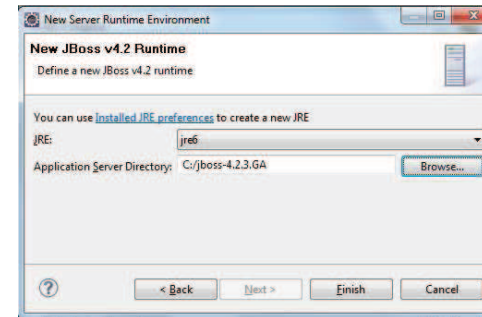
New Server Runtime Environment

New JBoss v4.2 Runtime

Define a new JBoss v4.2 runtime

You can use Installed JRE preferences to create a new JRE

JRE: jre6

Application Server Directory: C:/jboss-4.2.3.GA

Browse...

?

< Back

Next >

Finish

Cancel